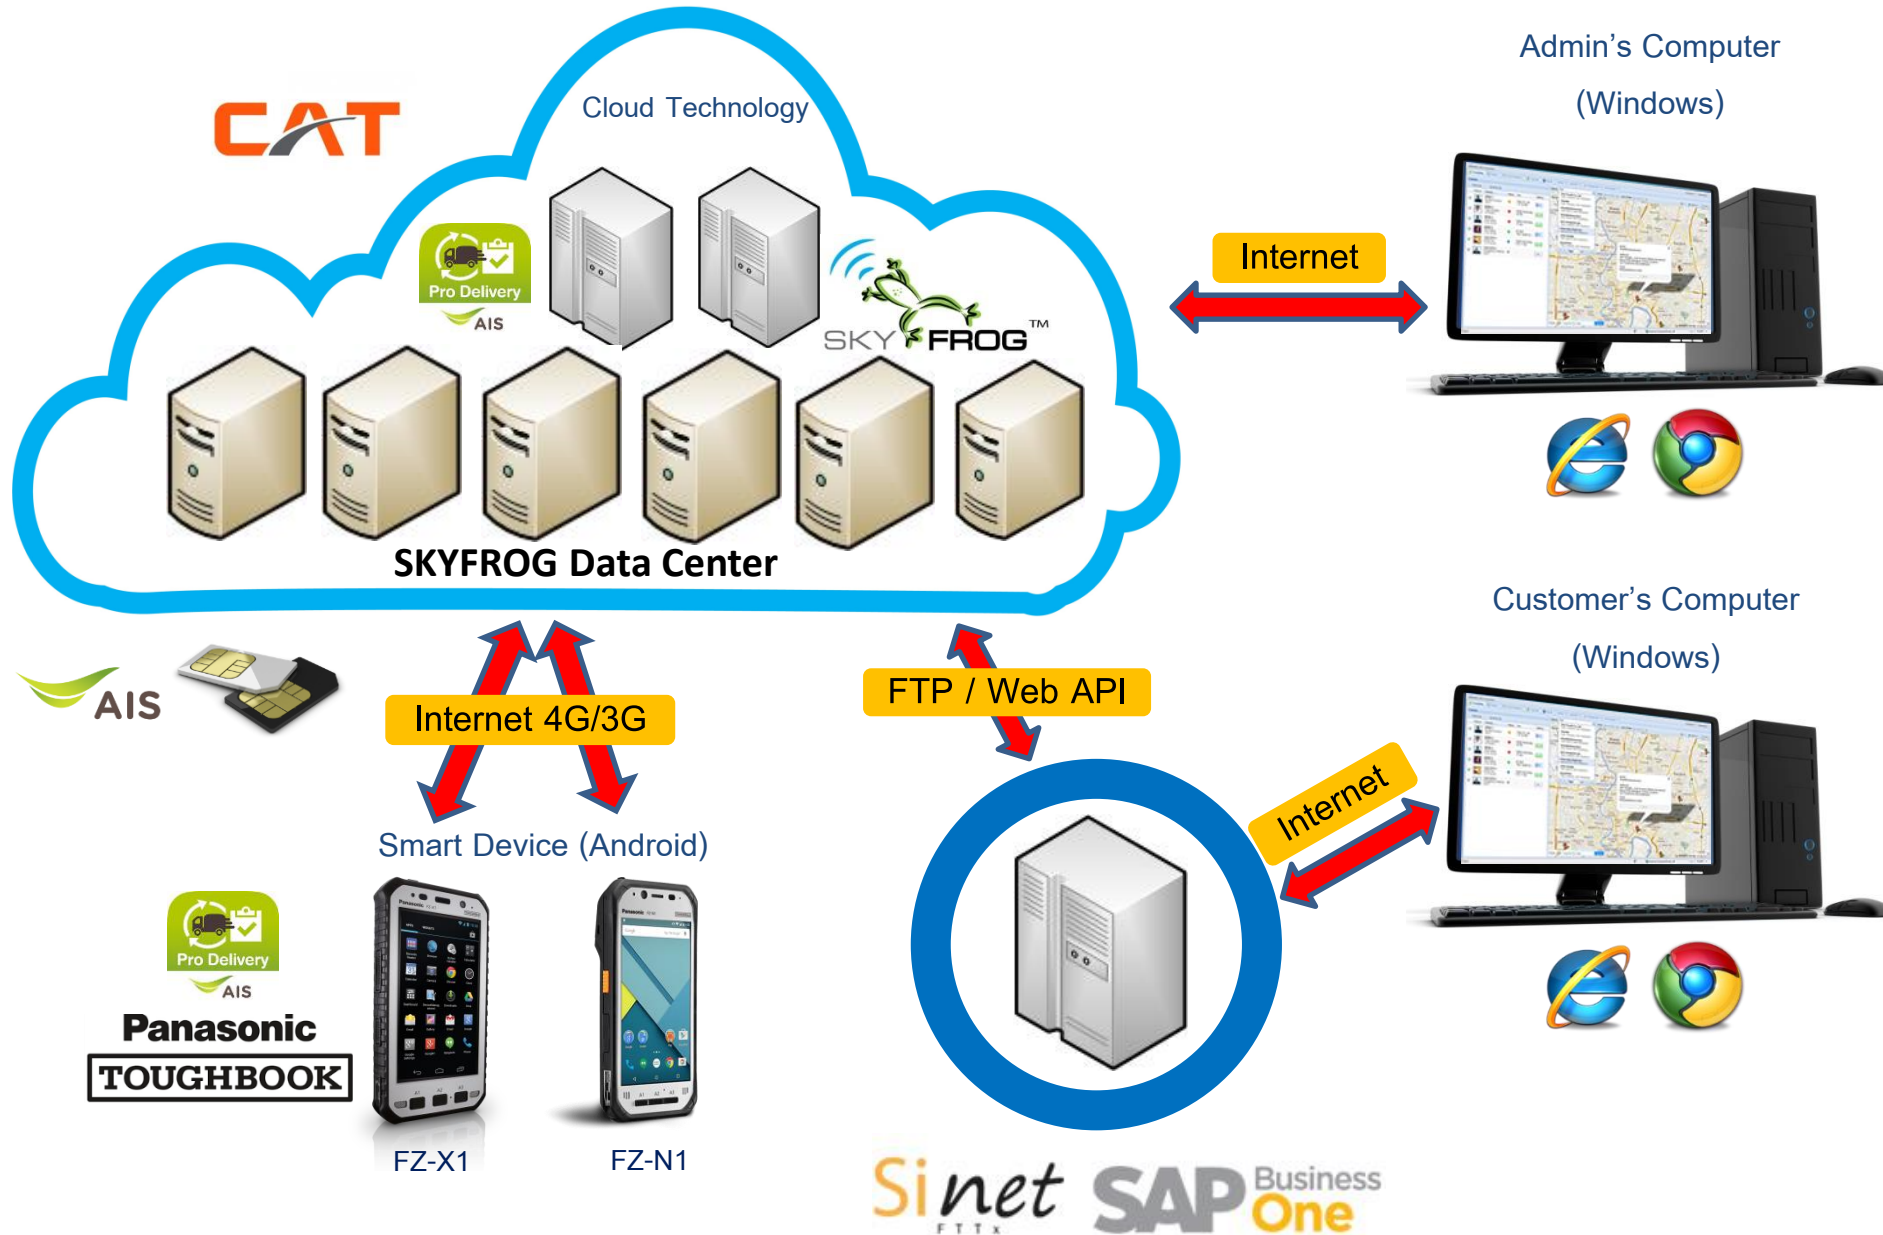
CAT

Cloud Technology

Pro Delivery
AIS

SKY FROG™

SKYFROG Data Center

Admin's Computer
(Windows)

Internet

Customer's Computer
(Windows)

AIS

Internet 4G/3G

FTP / Web API

Internet

Smart Device (Android)

Pro Delivery
AIS

Panasonic
TOUGHBOOK

FZ-X1

FZ-N1

Sinet
FTTx

SAP Business One